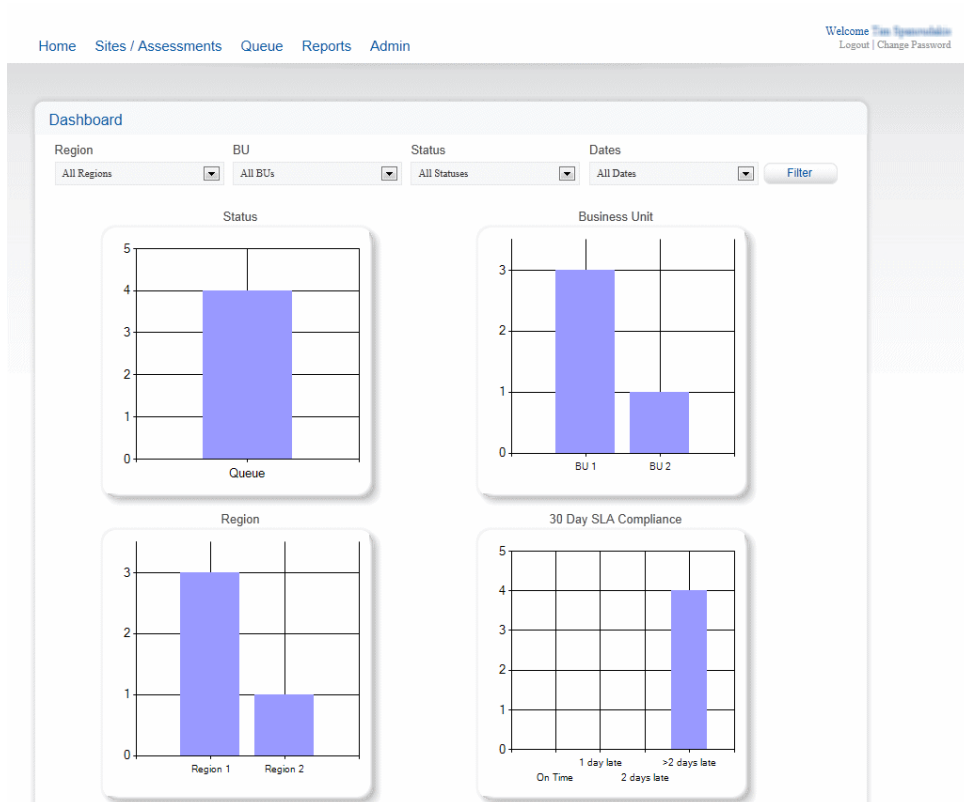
Home Sites / Assessments Queue Reports Admin

Welcome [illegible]
Logout | Change Password

Dashboard

Region
All Regions

BU
All BUs

Status
All Statuses

Dates
All Dates

Filter

Status
5
4
3
2
1
0
Queue

Business Unit
3
2
1
0
BU 1
BU 2

Region
3
2
1
0
Region 1
Region 2

30 Day SLA Compliance
5
4
3
2
1
0
On Time
1 day late
2 days late
>2 days late